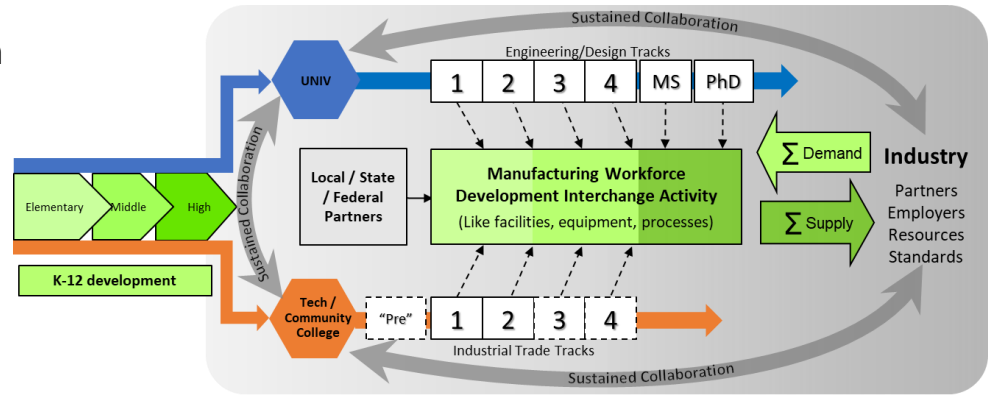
Sustained Collaboration

Engineering/Design Tracks

UNIV

1 2 3 4 MS PhD

Local / State / Federal Partners

Manufacturing Workforce Development Interchange Activity

(Like facilities, equipment, processes)

$\sum$ Demand

$\sum$ Supply

Industry

Partners
Employers
Resources
Standards

Elementary

Middle

High

Sustained Collaboration

K-12 development

Tech / Community College

"Pre"

1 2 3 4

Industrial Trade Tracks

Sustained Collaboration